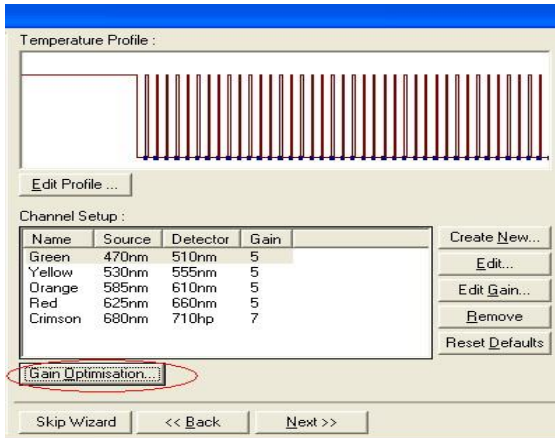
Temperature Profile :

Edit Profile ...

Channel Setup :

| Name | Source | Detector | Gain |
|---|---|---|---|
| Green | 470nm | 510nm | 5 |
| Yellow | 530nm | 555nm | 5 |
| Orange | 585nm | 610nm | 5 |
| Red | 625nm | 660nm | 5 |
| Crimson | 680nm | 710hp | 7 |

Create New...

Edit...

Edit Gain...

Remove

Reset Defaults

Gain Optimisation...

Skip Wizard

<< Back

Next >>